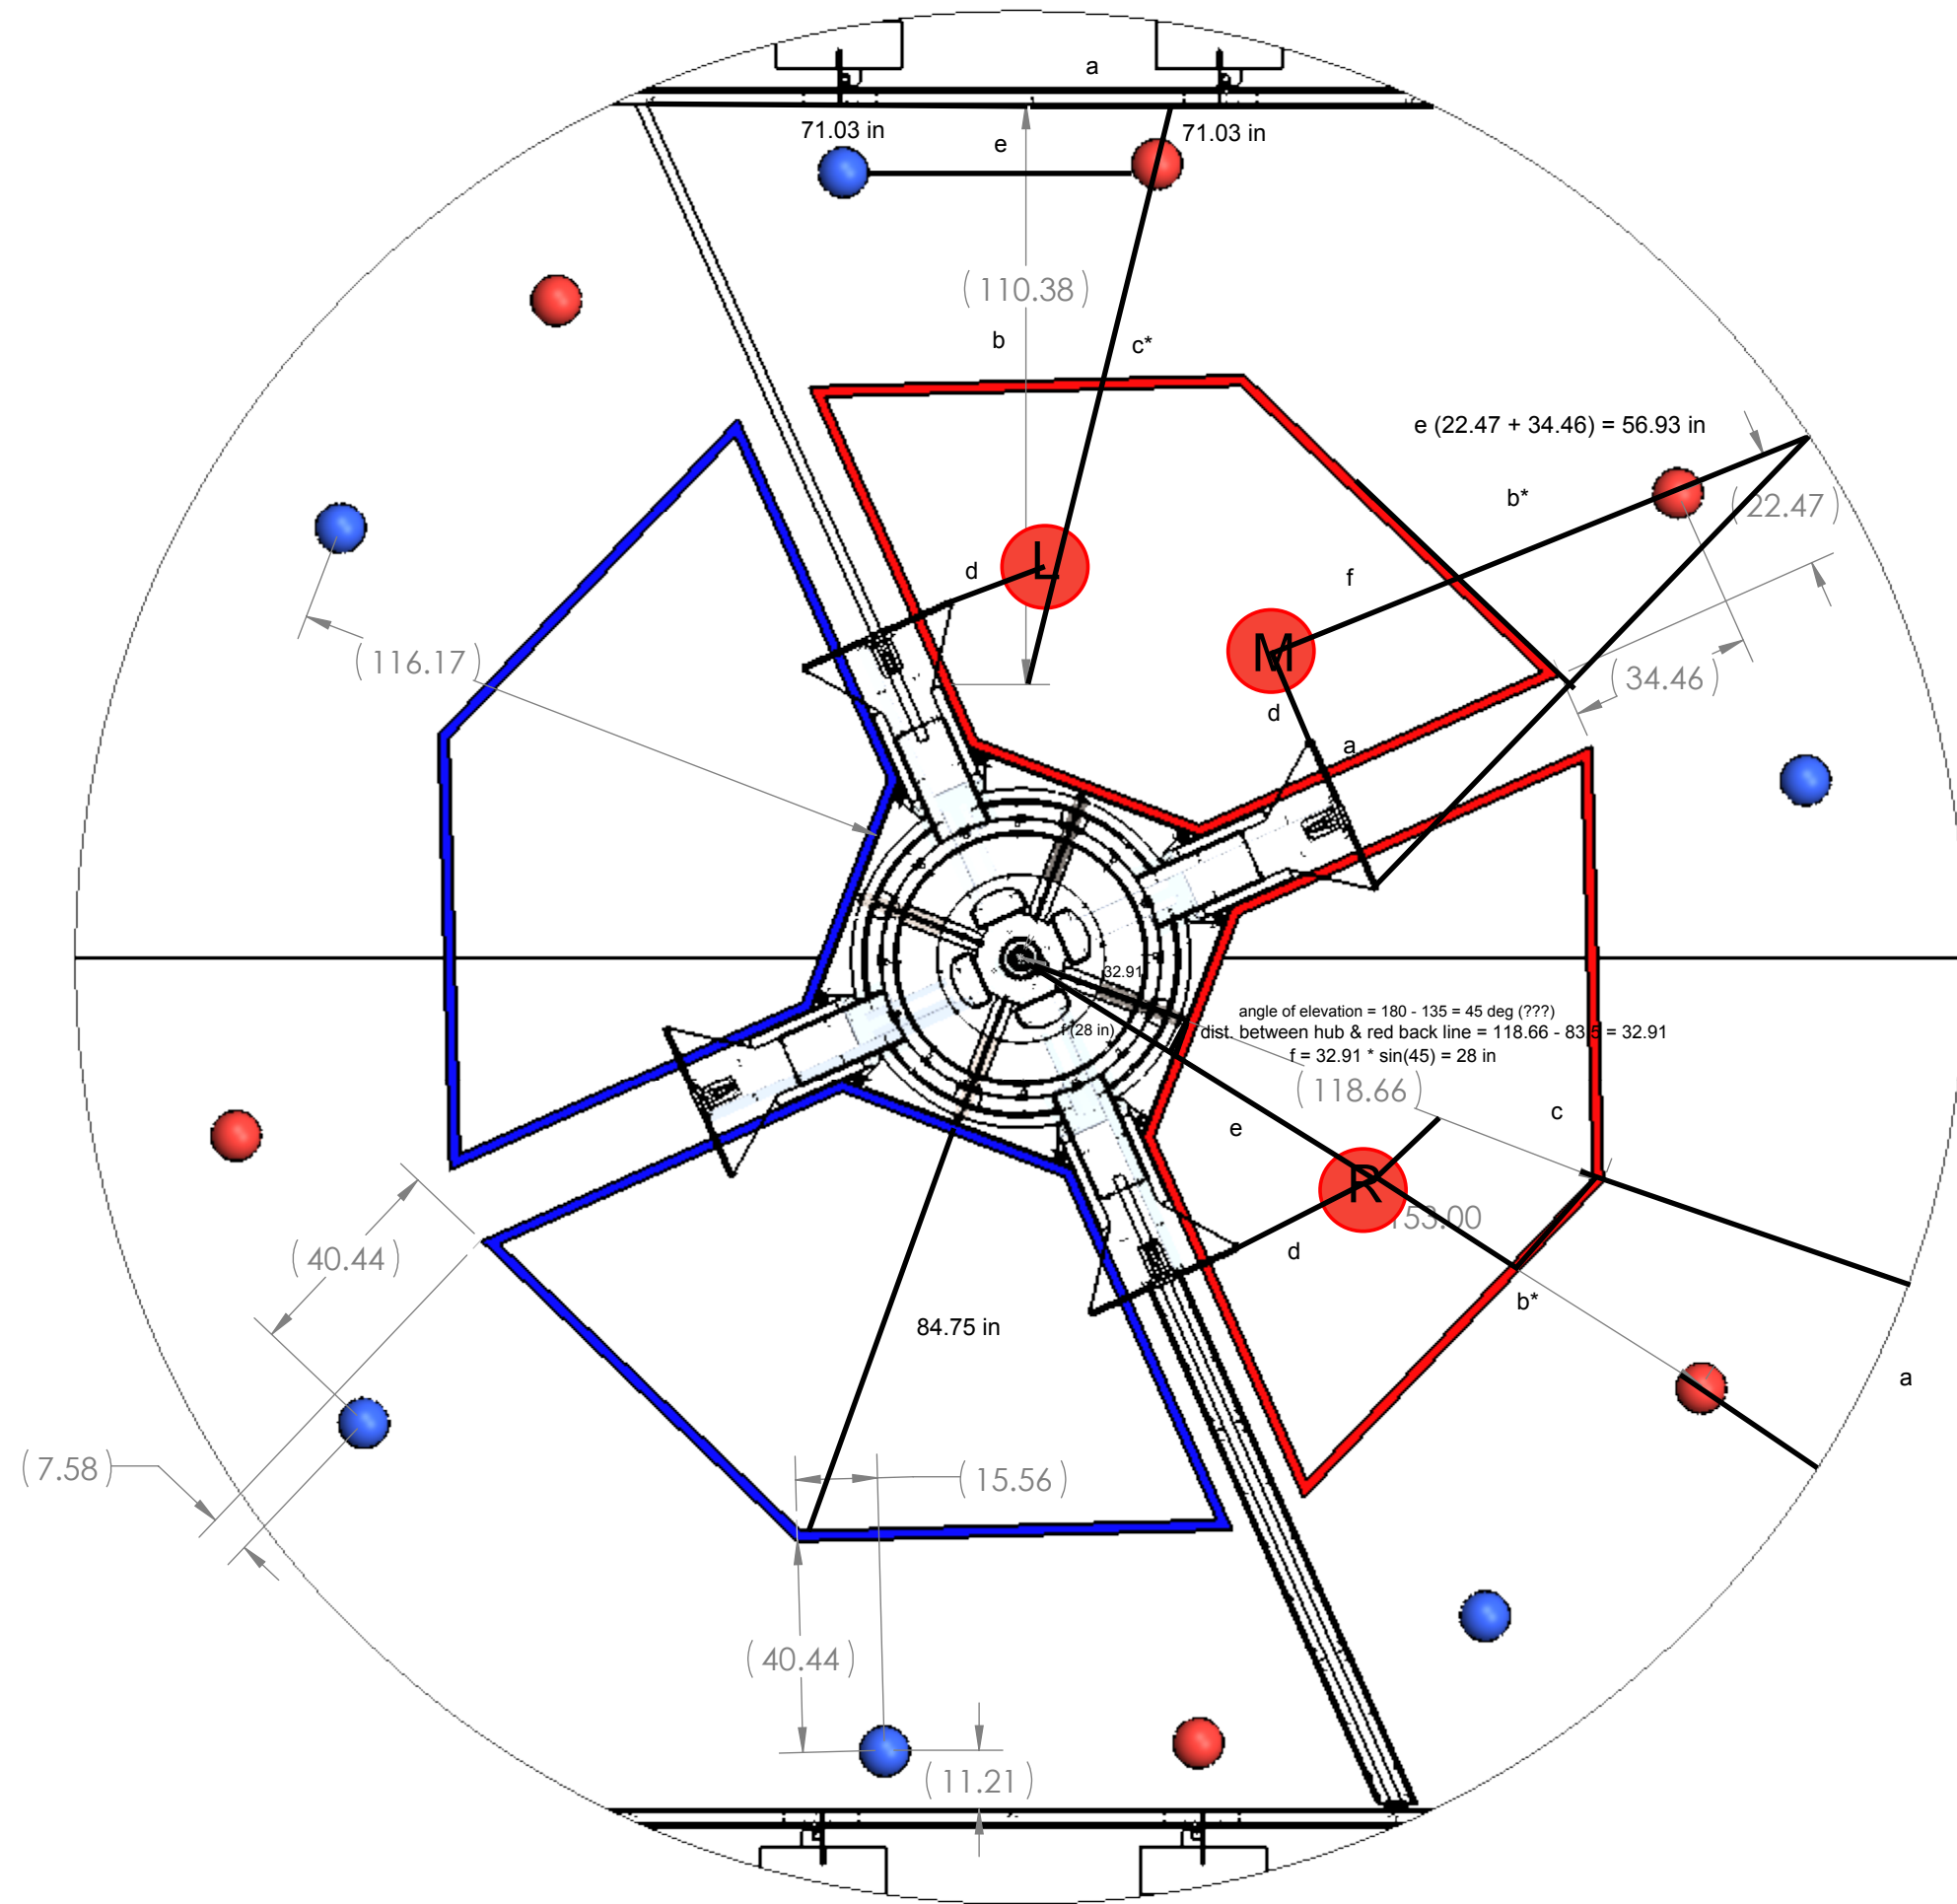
a

71.03 in

e

71.03 in

( 110.38 )

b

c*

e (22.47 + 34.46) = 56.93 in

b*

( 22.47 )

d

L

f

M

( 116.17 )

( 34.46 )

d

a

32.91

angle of elevation = 180 - 135 = 45 deg (???)

dist. between hub & red back line = 118.66 - 83.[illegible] = 32.91

f (28 in)

f = 32.91 * sin(45) = 28 in

( 118.66 )

c

e

R

153.00

( 40.44 )

d

b*

84.75 in

a

( 7.58 )

( 15.56 )

( 40.44 )

( 11.21 )